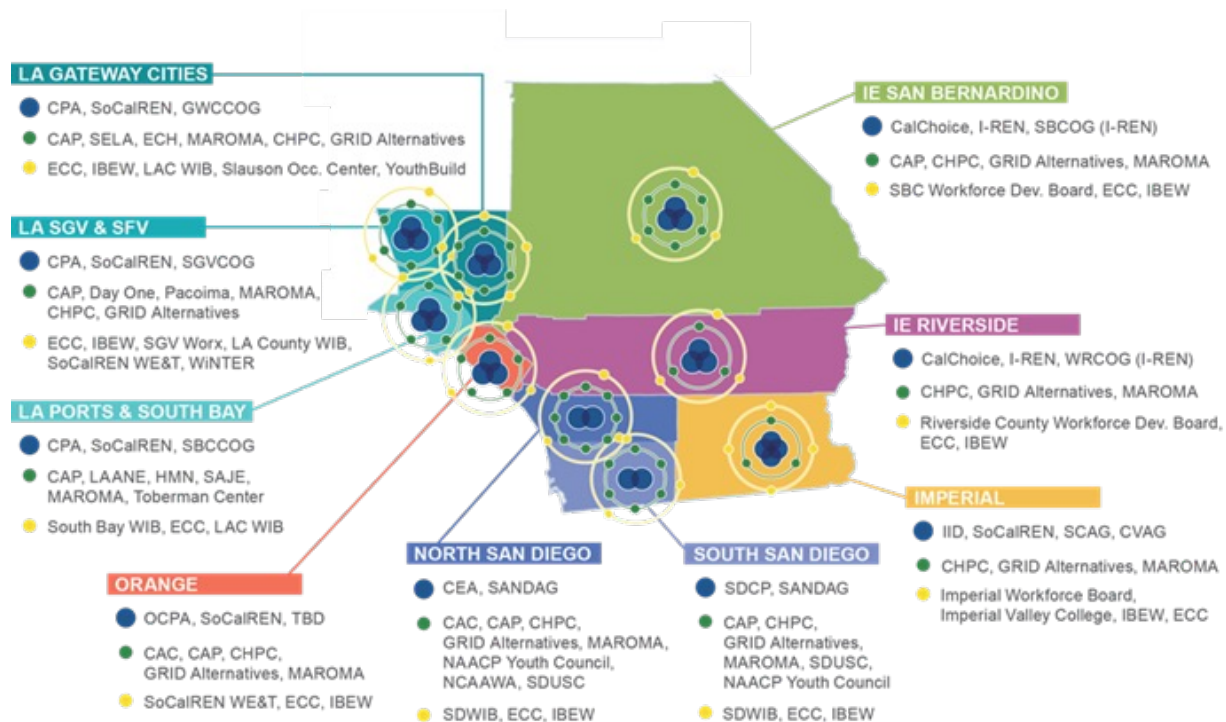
LA GATEWAY CITIES
CPA, SoCalREN, GWCCOG
CAP, SELA, ECH, MAROMA, CHPC, GRID Alternatives
ECC, IBEW, LAC WIB, Slauson Occ. Center, YouthBuild

LA SGV & SFV
CPA, SoCalREN, SGVCOG
CAP, Day One, Pacoima, MAROMA, CHPC, GRID Alternatives
ECC, IBEW, SGV Worx, LA County WIB, SoCalREN WE&T, WiNTER

LA PORTS & SOUTH BAY
CPA, SoCalREN, SBCCOG
CAP, LAANE, HMN, SAJE, MAROMA, Toberman Center
South Bay WIB, ECC, LAC WIB

ORANGE
OCPA, SoCalREN, TBD
CAC, CAP, CHPC, GRID Alternatives, MAROMA
SoCalREN WE&T, ECC, IBEW

NORTH SAN DIEGO
CEA, SANDAG
CAC, CAP, CHPC, GRID Alternatives, MAROMA, NAACP Youth Council, NCAAWA, SDUSC
SDWIB, ECC, IBEW

SOUTH SAN DIEGO
SDCP, SANDAG
CAP, CHPC, GRID Alternatives, MAROMA, SDUSC, NAACP Youth Council
SDWIB, ECC, IBEW

IE SAN BERNARDINO
CalChoice, I-REN, SBCOG (I-REN)
CAP, CHPC, GRID Alternatives, MAROMA
SBC Workforce Dev. Board, ECC, IBEW

IE RIVERSIDE
CalChoice, I-REN, WRCOG (I-REN)
CHPC, GRID Alternatives, MAROMA
Riverside County Workforce Dev. Board, ECC, IBEW

IMPERIAL
IID, SoCalREN, SCAG, CVAG
CHPC, GRID Alternatives, MAROMA
Imperial Workforce Board, Imperial Valley College, IBEW, ECC